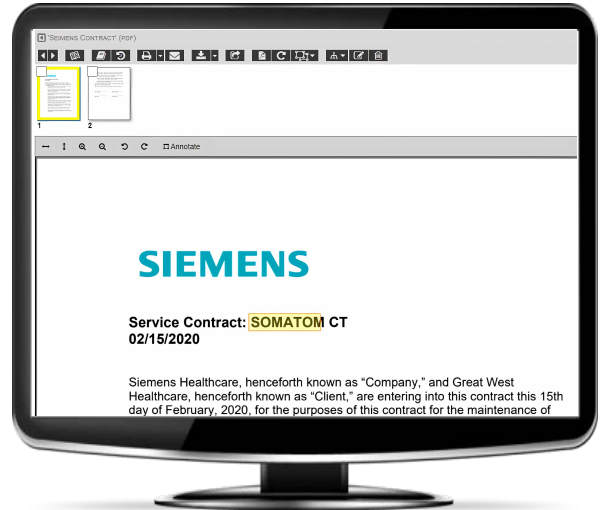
'Siemens Contract' (pdf)

1
2

Annotate

SIEMENS

Service Contract: SOMATOM CT
02/15/2020

Siemens Healthcare, henceforth known as “Company,” and Great West Healthcare, henceforth known as “Client,” are entering into this contract this 15th day of February, 2020, for the purposes of this contract for the maintenance of